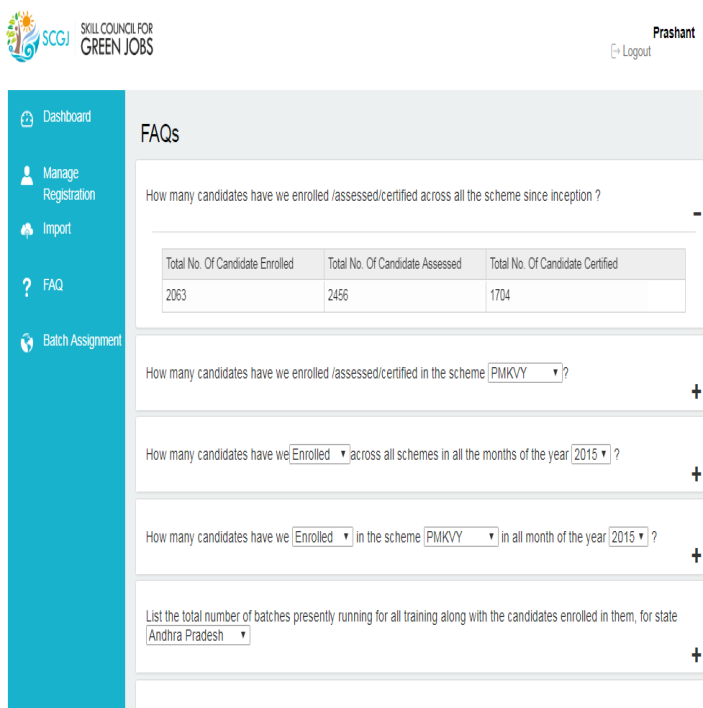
SCGJ SKILL COUNCIL FOR GREEN JOBS

Prashant
Logout

Dashboard
Manage Registration
Import
FAQ
Batch Assignment

FAQs

How many candidates have we enrolled /assessed/certified across all the scheme since inception ?

-

| Total No. Of Candidate Enrolled | Total No. Of Candidate Assessed | Total No. Of Candidate Certified |
|---|---|---|
| 2063 | 2456 | 1704 |

How many candidates have we enrolled /assessed/certified in the scheme PMKVY ?

+

How many candidates have we Enrolled across all schemes in all the months of the year 2015 ?

+

How many candidates have we Enrolled in the scheme PMKVY in all month of the year 2015 ?

+

List the total number of batches presently running for all training along with the candidates enrolled in them, for state Andhra Pradesh

+